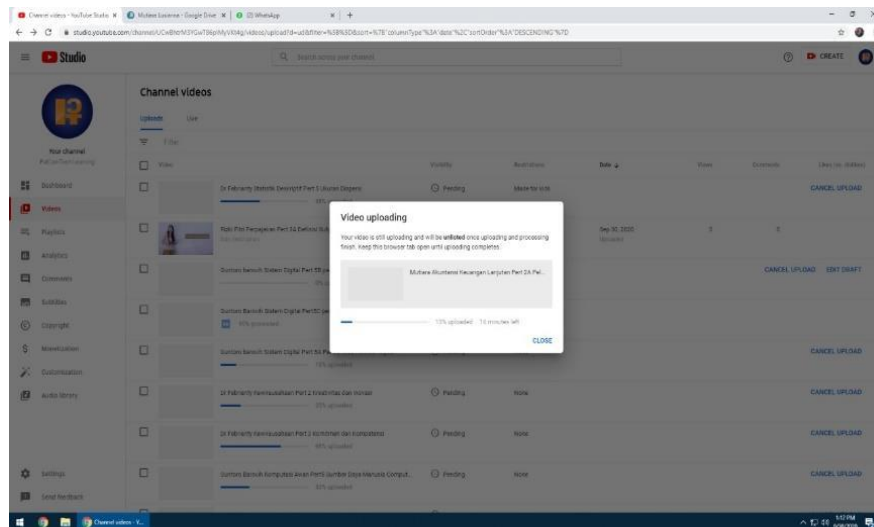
Channel videos - YouTube Studio ×   Mutiara Lusianse - Google Drive ×   (3) WhatsApp ×   +

studio.youtube.com/channel/UCwBHoM3YGwT86pMyVKt4g/videos/upload?d=ud&filter=%5B%5D&sort=%7B"columnType"%3A"date"%2C"sortOrder"%3A"DESCENDING"%7D

Studio

Search across your channel

CREATE

Your channel
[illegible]

Dashboard
Videos
Playlists
Analytics
Comments
Subtitles
Copyright
Monetization
Customization
Audio library

Settings
Send feedback

Channel videos

Uploads   Live

Filter

| Video | Visibility | Restrictions | Date | Views | Comments | Likes (vs. dislikes) |
|---|---|---|---|---|---|---|
| Dr Fabrianty Statistik Deskriptif Part 3 Ukuran Dispersi | Pending | Made for kids | | | | CANCEL UPLOAD |
| Fabi Fitri Perpajakan Part 3A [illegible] | | | Sep 30, 2020 Uploaded | 3 | 0 | |
| Gunton Benoh Sistem Digital Part 5B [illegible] | | | | | | CANCEL UPLOAD   EDIT DRAFT |
| Gunton Benoh Sistem Digital Part 5C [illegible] | | | | | | |
| Gunton Benoh Sistem Digital Part 5A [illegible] | | | | | | CANCEL UPLOAD |
| Dr Fabrianty Kewirausahaan Part 2 Kreativitas dan Inovasi | Pending | None | | | | CANCEL UPLOAD |
| Dr Fabrianty Kewirausahaan Part 2 Komitmen dan Kompetensi | Pending | None | | | | CANCEL UPLOAD |
| Gunton Benoh Komputasi Akuntansi Part3 Sumber Daya Manusia Komput... | Pending | None | | | | CANCEL UPLOAD |

Video uploading

Your video is still uploading and will be unlisted once uploading and processing finish. Keep this browser tab open until uploading completes.

Mutiara Akuntansi Keuangan Lanjutan Part 2A Pel...

13% uploaded · 10 minutes left

CLOSE

Channel videos - Y...

9:57 PM
9/30/2020